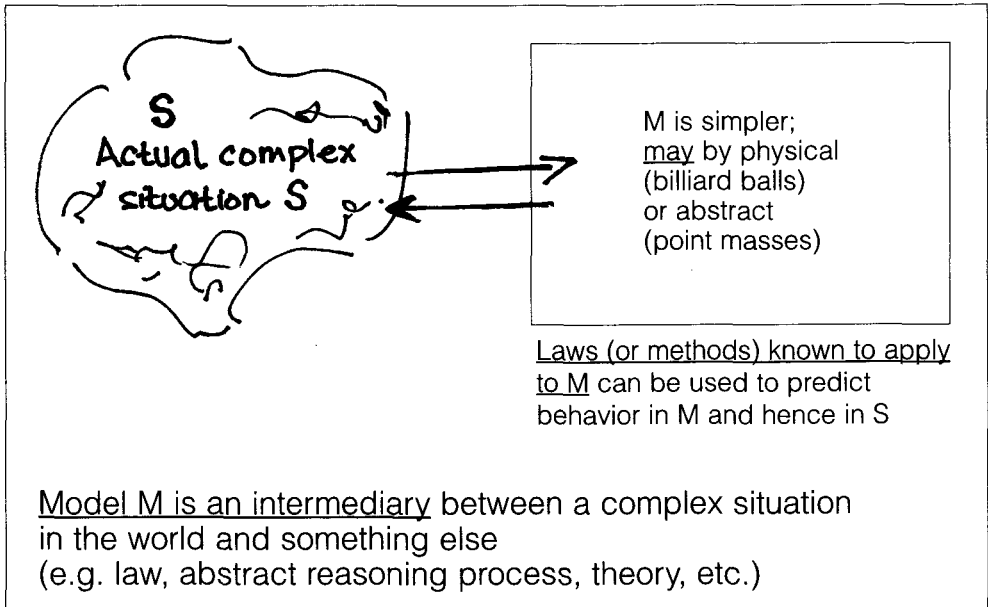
S
Actual complex situation S

M is simpler; may by physical (billiard balls) or abstract (point masses)

Laws (or methods) known to apply to M can be used to predict behavior in M and hence in S

Model M is an intermediary between a complex situation in the world and something else
(e.g. law, abstract reasoning process, theory, etc.)